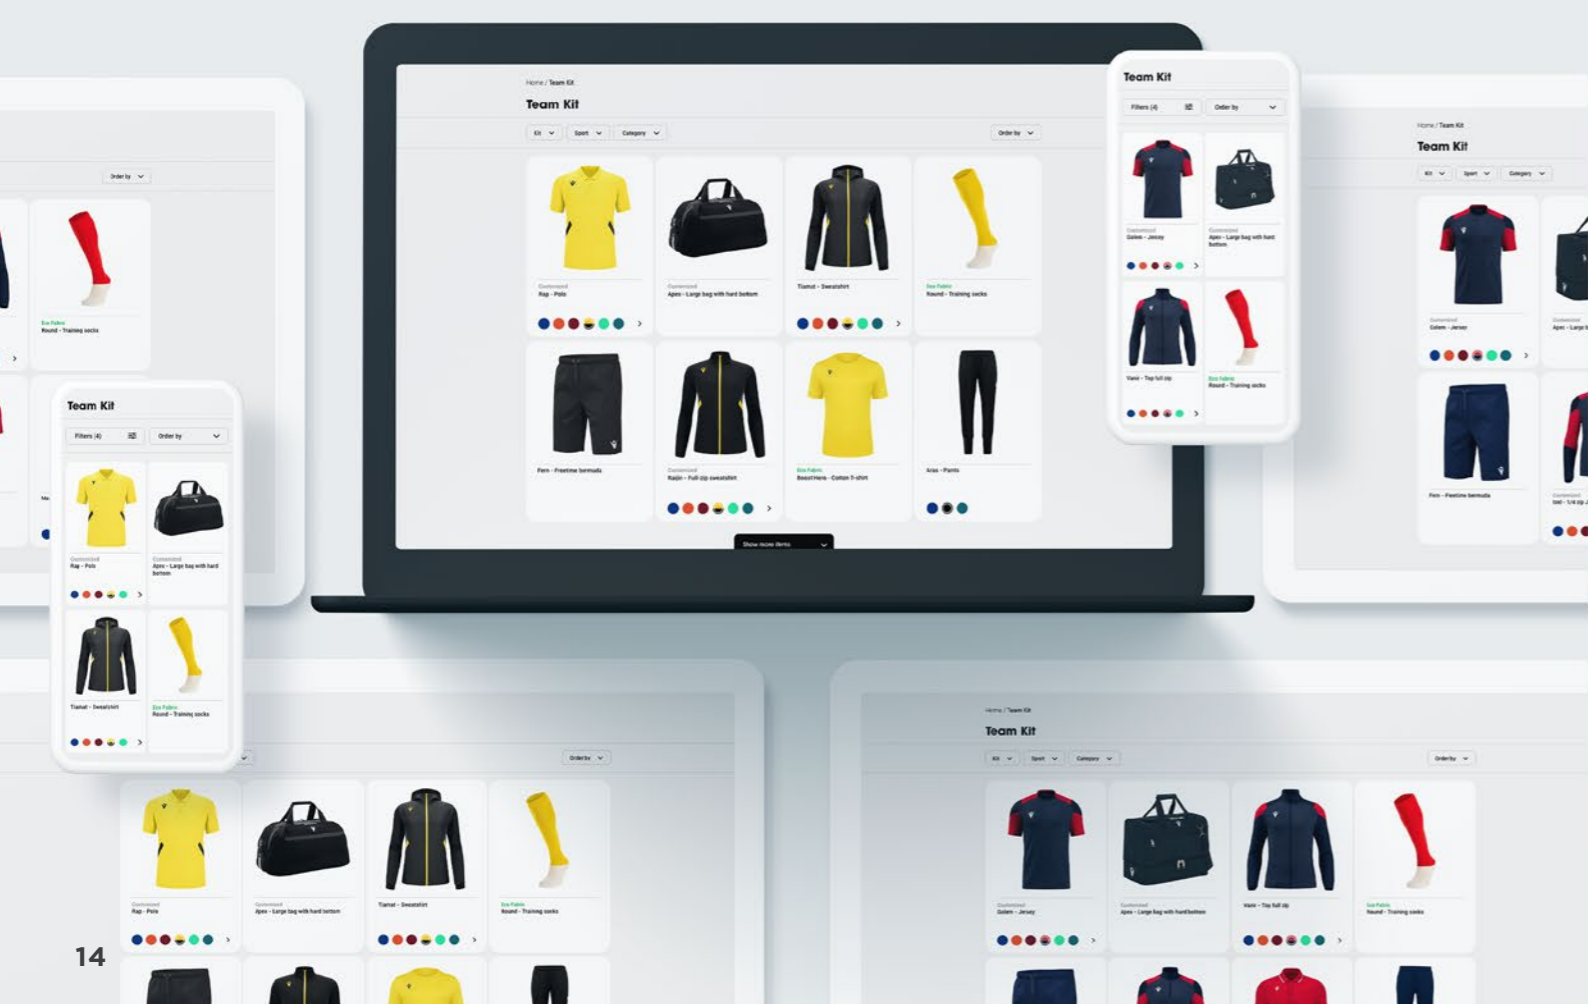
Order by

Eco Fabric
Round - Training socks

Home / Team Kit

Team Kit

Kit Sport Category Order by

Customized
Rap - Polo

Customized
Apex - Large bag with hard bottom

Tiamat - Sweatshirt

Eco Fabric
Round - Training socks

Fern - Freetime bermuda

Customized
Raijin - Full-zip sweatshirt

Eco Fabric
BoostHero - Cotton T-shirt

Aras - Pants

Show more items

Team Kit

Filters (4) Order by

Customized
Golem - Jersey

Customized
Apex - Large bag with hard bottom

Vani - Top full zip

Eco Fabric
Round - Training socks

Home / Team Kit

Team Kit

Kit Sport Category

Customized
Golem - Jersey

Customized
Apex - Large b

Fern - Freetime bermuda

Customized
Vani - 1/4 zip

Team Kit

Filters (4) Order by

Customized
Rap - Polo

Customized
Apex - Large bag with hard bottom

Tiamat - Sweatshirt

Eco Fabric
Round - Training socks

Order by

Customized
Rap - Polo

Customized
Apex - Large bag with hard bottom

Tiamat - Sweatshirt

Eco Fabric
Round - Training socks

Home / Team Kit

Team Kit

Kit Sport Category Order by

Customized
Golem - Jersey

Customized
Apex - Large bag with hard bottom

Vani - Top full zip

Eco Fabric
Round - Training socks

14